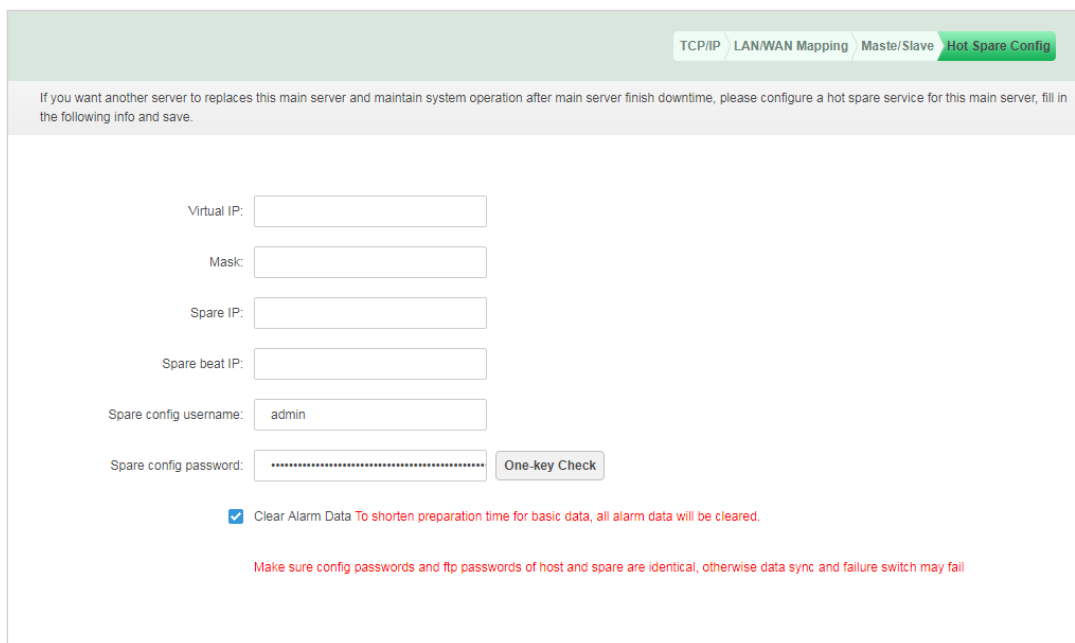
TCP/IP LAN/WAN Mapping Maste/Slave Hot Spare Config

If you want another server to replaces this main server and maintain system operation after main server finish downtime, please configure a hot spare service for this main server, fill in the following info and save.

Virtual IP:

Mask:

Spare IP:

Spare beat IP:

Spare config username: admin

Spare config password: •••••••••••••••••••••••••••••••••••••••••••••• One-key Check

Clear Alarm Data To shorten preparation time for basic data, all alarm data will be cleared.

Make sure config passwords and ftp passwords of host and spare are identical, otherwise data sync and failure switch may fail